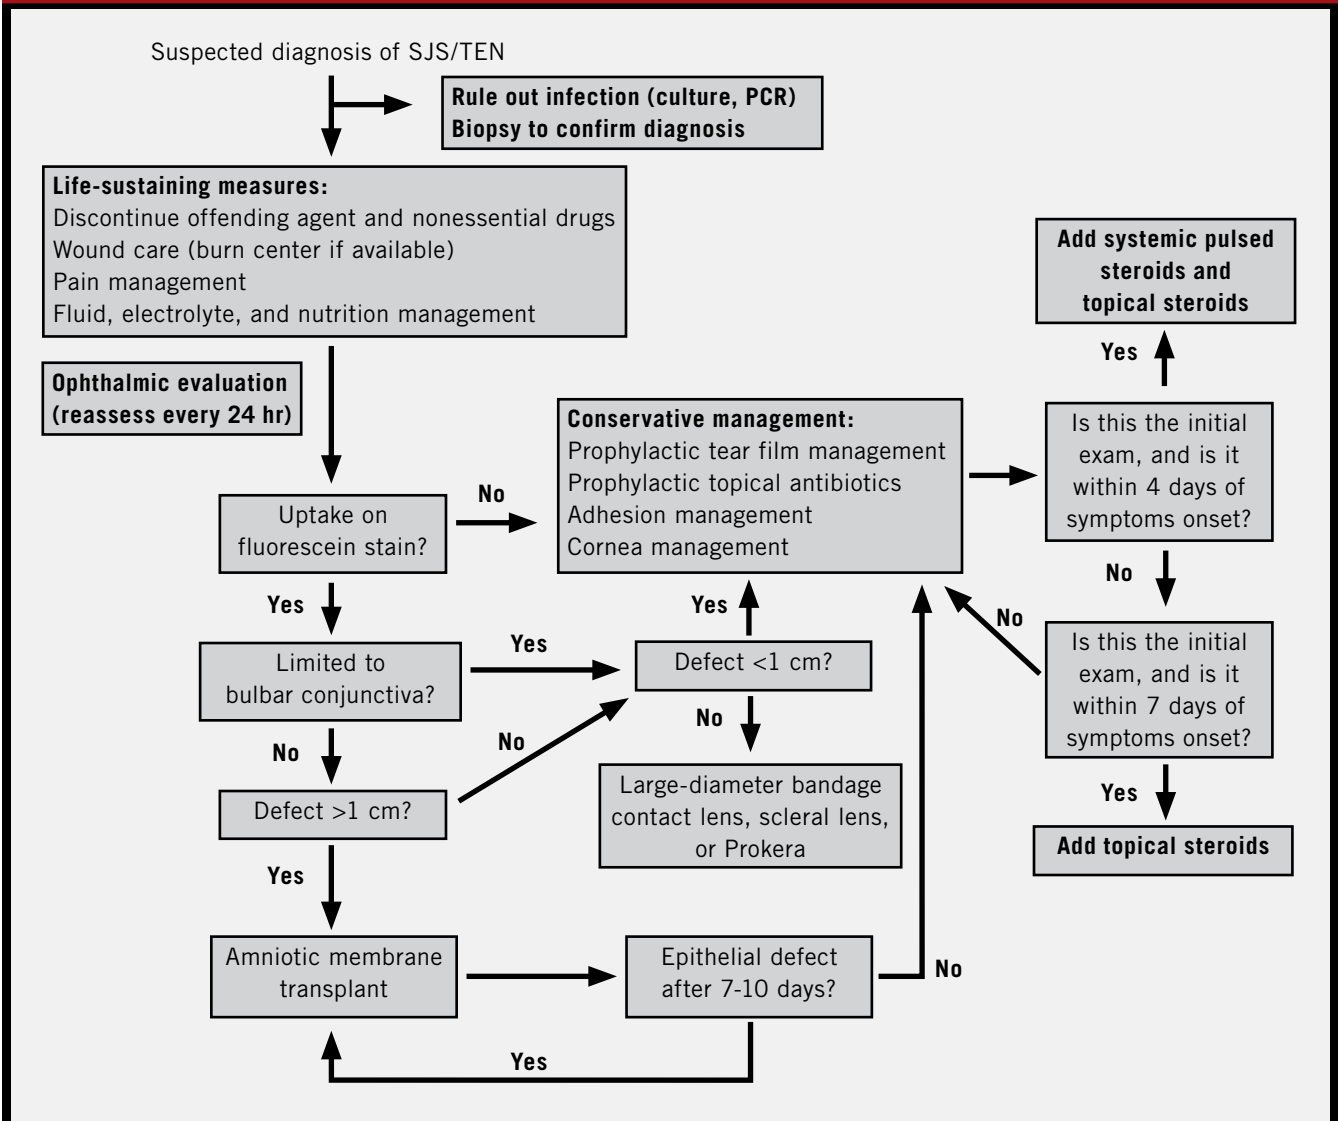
Suspected diagnosis of SJS/TEN

**Rule out infection (culture, PCR)**
**Biopsy to confirm diagnosis**

**Life-sustaining measures:**
Discontinue offending agent and nonessential drugs
Wound care (burn center if available)
Pain management
Fluid, electrolyte, and nutrition management

**Ophthalmic evaluation (reassess every 24 hr)**

Uptake on fluorescein stain?

No

**Conservative management:**
Prophylactic tear film management
Prophylactic topical antibiotics
Adhesion management
Cornea management

Is this the initial exam, and is it within 4 days of symptoms onset?

Yes

**Add systemic pulsed steroids and topical steroids**

No

Is this the initial exam, and is it within 7 days of symptoms onset?

No

Yes

**Add topical steroids**

Yes

Limited to bulbar conjunctiva?

Yes

Defect <1 cm?

Yes

No

Large-diameter bandage contact lens, scleral lens, or Prokera

No

Defect >1 cm?

No

Yes

Amniotic membrane transplant

Epithelial defect after 7-10 days?

No

Yes